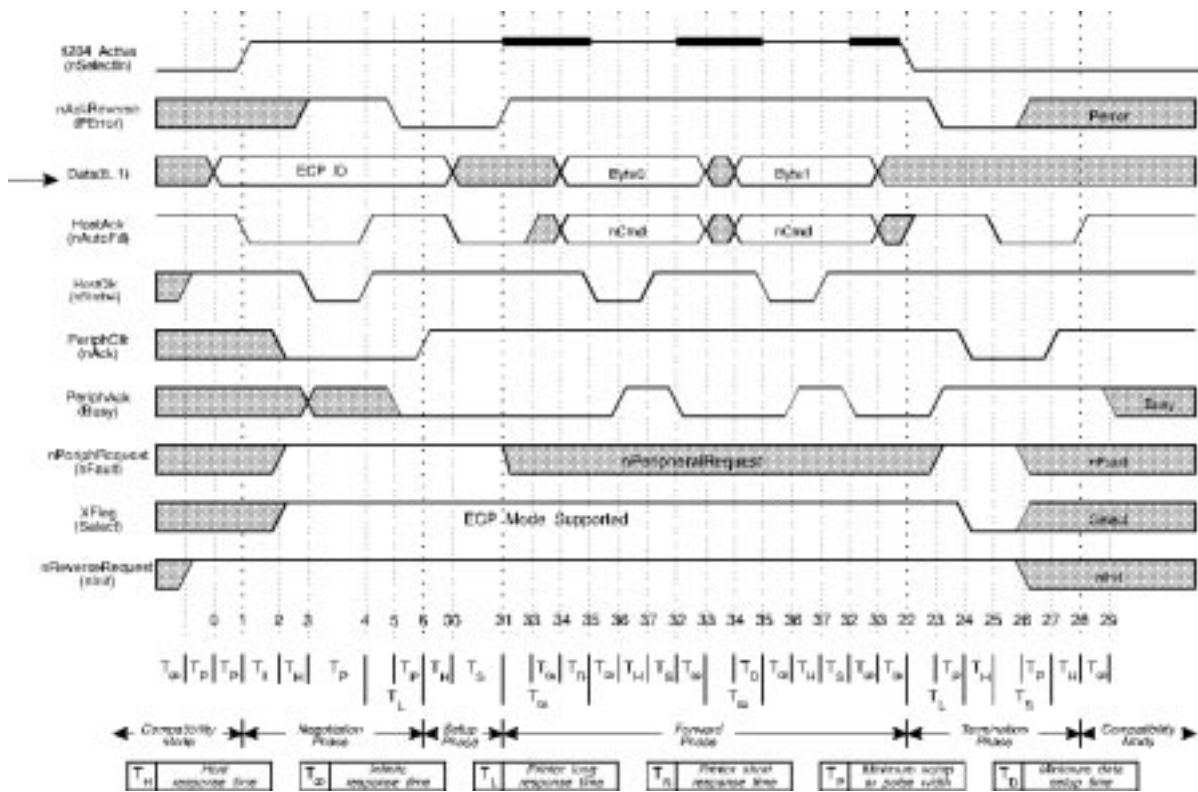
1284 Active (nSelectIn)

nAckReverse (PError)

Data(8..1)

HostAck (nAutoFd)

HostClk (nStrobe)

PeriphClk (nAck)

PeriphAck (Busy)

nPeriphRequest (nFault)

XFlag (Select)

nReverseRequest (nInit)

ECP ID

Byte0

Byte1

nCmd

nCmd

nPeripheralRequest

ECP Mode Supported

PError

Busy

nFault

Select

nInit

0 1 2 3 4 5 6 30 31 33 34 35 36 37 32 33 34 35 36 37 32 33 22 23 24 25 26 27 28 29

$T_{ER}$ $T_P$ $T_P$ $T_{II}$ $T_{IR}$ $T_P$ $T_P$ $T_L$ $T_H$ $T_S$ $T_{ER}$ $T_R$ $T_{ER}$ $T_H$ $T_S$ $T_{ER}$ $T_{ER}$ $T_D$ $T_{ER}$ $T_H$ $T_S$ $T_{ER}$ $T_{ER}$ $T_{ER}$ $T_P$ $T_L$ $T_H$ $T_P$ $T_S$ $T_H$ $T_{ER}$

Compatibility Mode

Negotiation Phase

Setup Phase

Forward Phase

Termination Phase

Compatibility Mode

$T_H$ Host response time

$T_{ER}$ Infinite response time

$T_L$ Printer long response time

$T_S$ Printer short response time

$T_P$ Minimum setup or pulse width

$T_D$ Minimum data setup time